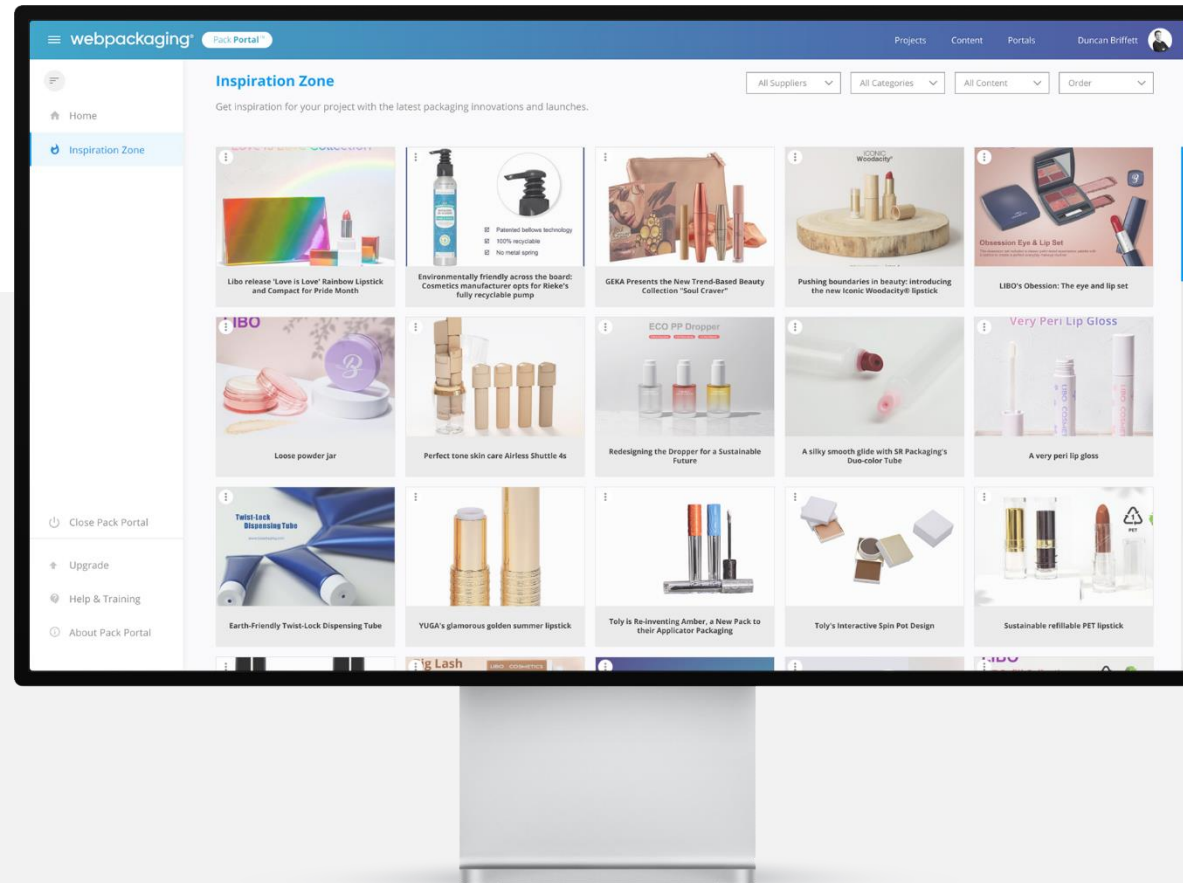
webpackaging Pack Portal

Projects Content Portals Duncan Briffett

Home

Inspiration Zone

Close Pack Portal

Upgrade

Help & Training

About Pack Portal

Inspiration Zone

Get inspiration for your project with the latest packaging innovations and launches.

All Suppliers All Categories All Content Order

Love is Love Collection

Libo release 'Love is Love' Rainbow Lipstick and Compact for Pride Month

Patented bellows technology
100% recyclable
No metal spring

Environmentally friendly across the board: Cosmetics manufacturer opts for Rieke's fully recyclable pump

GEKA Presents the New Trend-Based Beauty Collection "Soul Craver"

ICONIC Woodacity

Pushing boundaries in beauty: introducing the new Iconic Woodacity® lipstick

Obsession Eye & Lip Set

LIBO's Obsession: The eye and lip set

LIBO

Loose powder jar

Perfect tone skin care Airless Shuttle 4s

ECO PP Dropper

Redesigning the Dropper for a Sustainable Future

A silky smooth glide with SR Packaging's Duo-color Tube

Very Peri Lip Gloss

A very peri lip gloss

Twist-Lock Dispensing Tube

Earth-Friendly Twist-Lock Dispensing Tube

YUGA's glamorous golden summer lipstick

Toly is Re-inventing Amber, a New Pack to their Applicator Packaging

Toly's Interactive Spin Pot Design

PET

Sustainable refillable PET lipstick

Big Lash

LIBO COSMETICS

LIBO